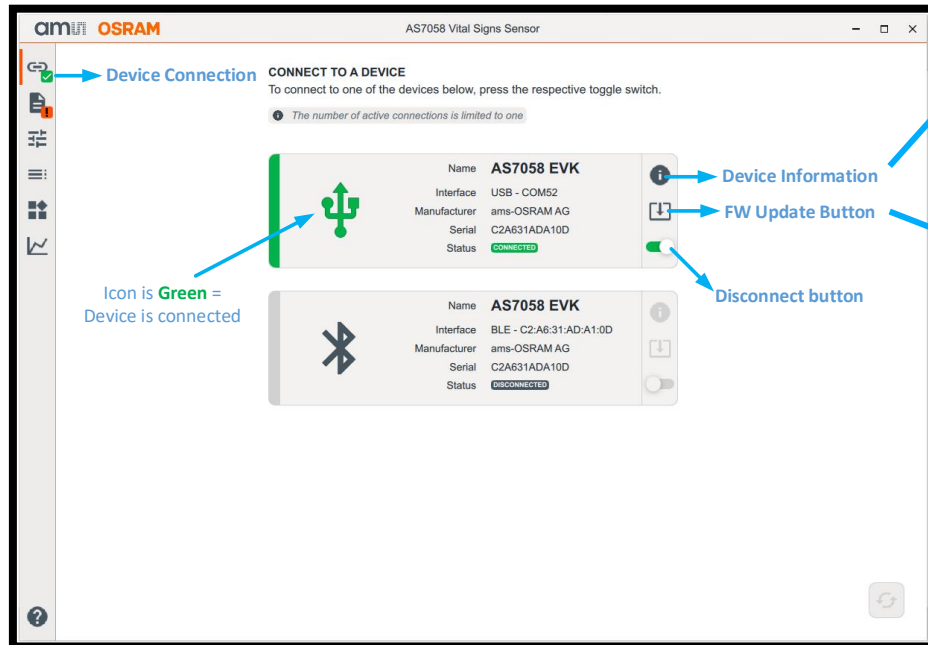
ams OSRAM

AS7058 Vital Signs Sensor

Device Connection

CONNECT TO A DEVICE

To connect to one of the devices below, press the respective toggle switch.

The number of active connections is limited to one

| | |
|---|---|
| Name | AS7058 EVK |
| Interface | USB - COM52 |
| Manufacturer | ams-OSRAM AG |
| Serial | C2A631ADA10D |
| Status | CONNECTED |

Device Information

FW Update Button

Disconnect button

Icon is Green = Device is connected

| | |
|---|---|
| Name | AS7058 EVK |
| Interface | BLE - C2:A6:31:AD:A1:0D |
| Manufacturer | ams-OSRAM AG |
| Serial | C2A631ADA10D |
| Status | DISCONNECTED |